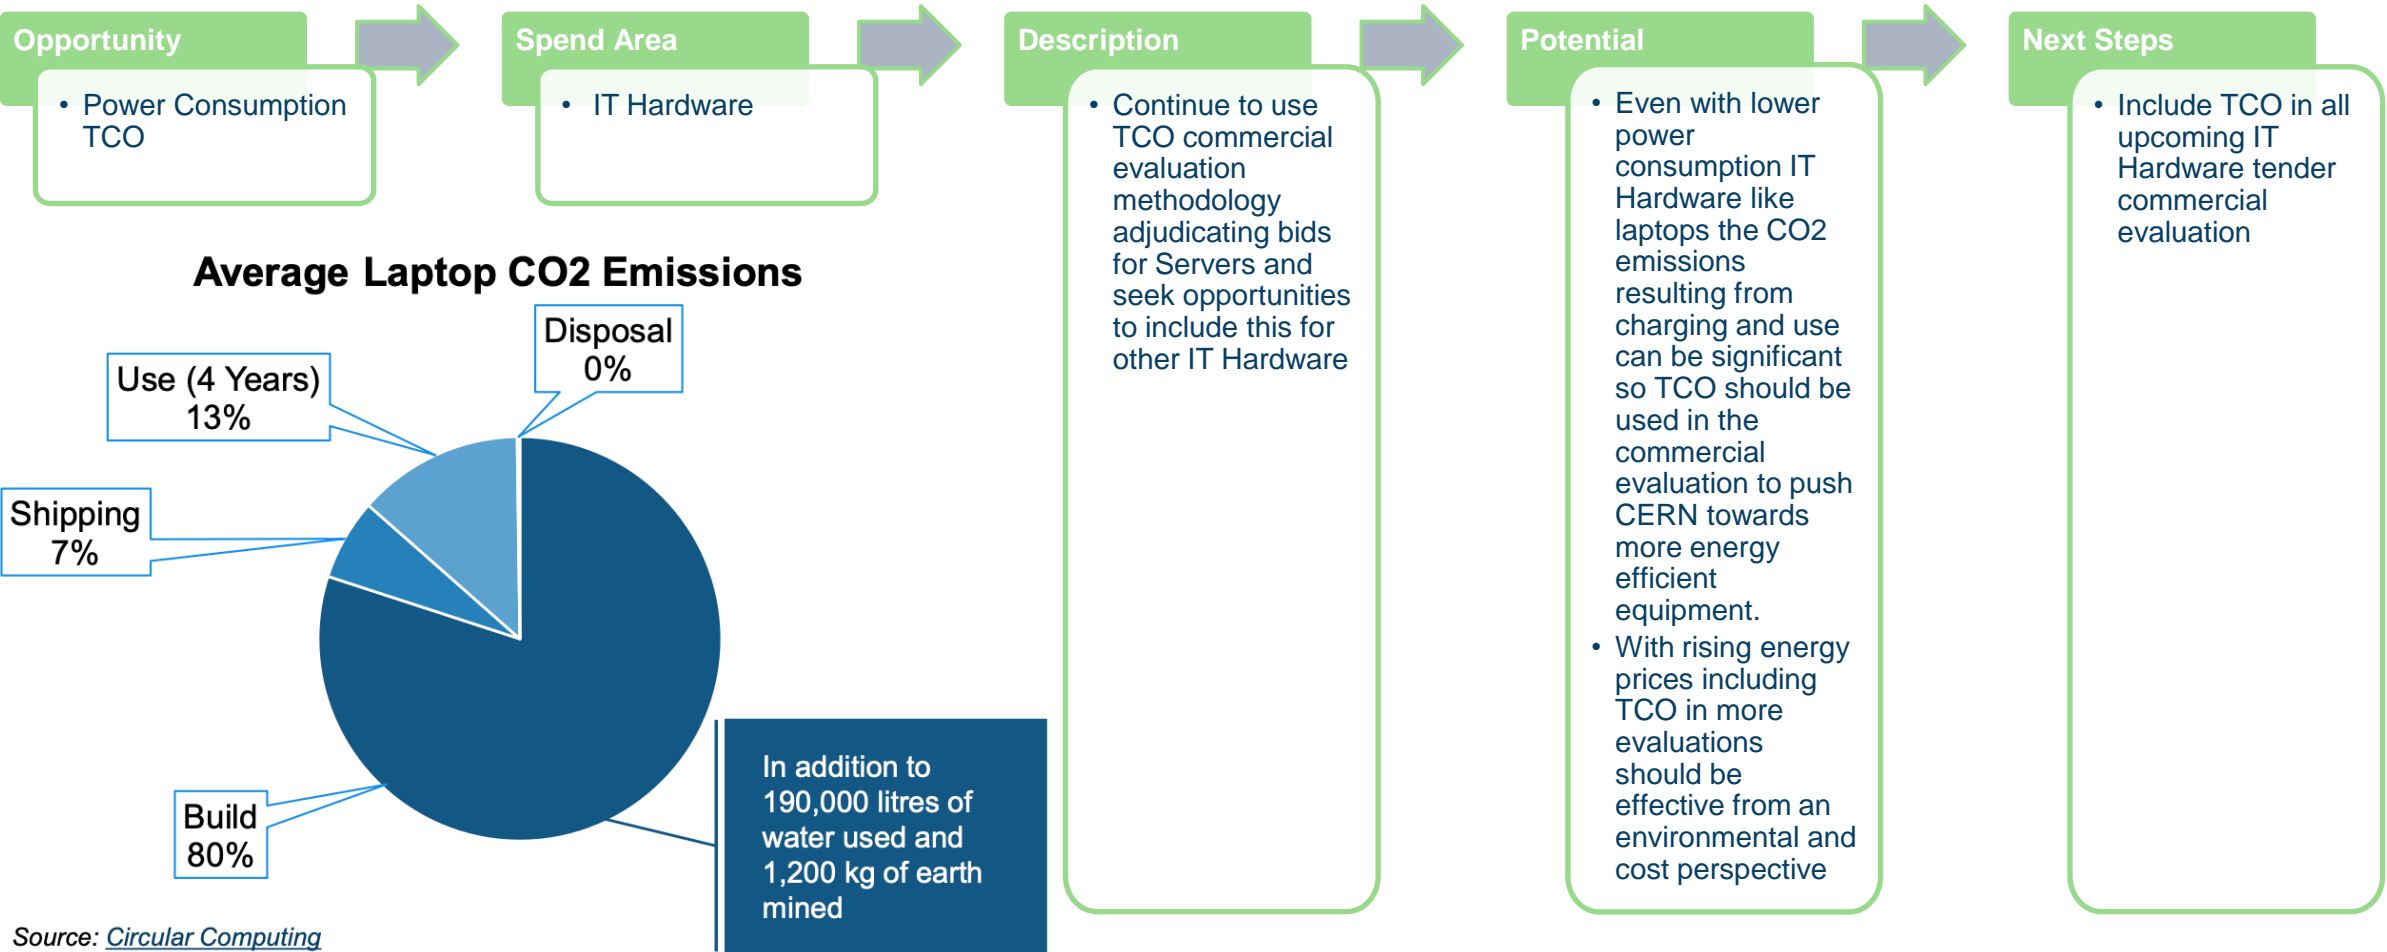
Opportunity

• Power Consumption TCO

Spend Area

• IT Hardware

Description

• Continue to use TCO commercial evaluation methodology adjudicating bids for Servers and seek opportunities to include this for other IT Hardware

Potential

• Even with lower power consumption IT Hardware like laptops the CO2 emissions resulting from charging and use can be significant so TCO should be used in the commercial evaluation to push CERN towards more energy efficient equipment.
• With rising energy prices including TCO in more evaluations should be effective from an environmental and cost perspective

Next Steps

• Include TCO in all upcoming IT Hardware tender commercial evaluation

Average Laptop CO2 Emissions

Disposal 0%

Use (4 Years) 13%

Shipping 7%

Build 80%

In addition to 190,000 litres of water used and 1,200 kg of earth mined

Source: Circular Computing